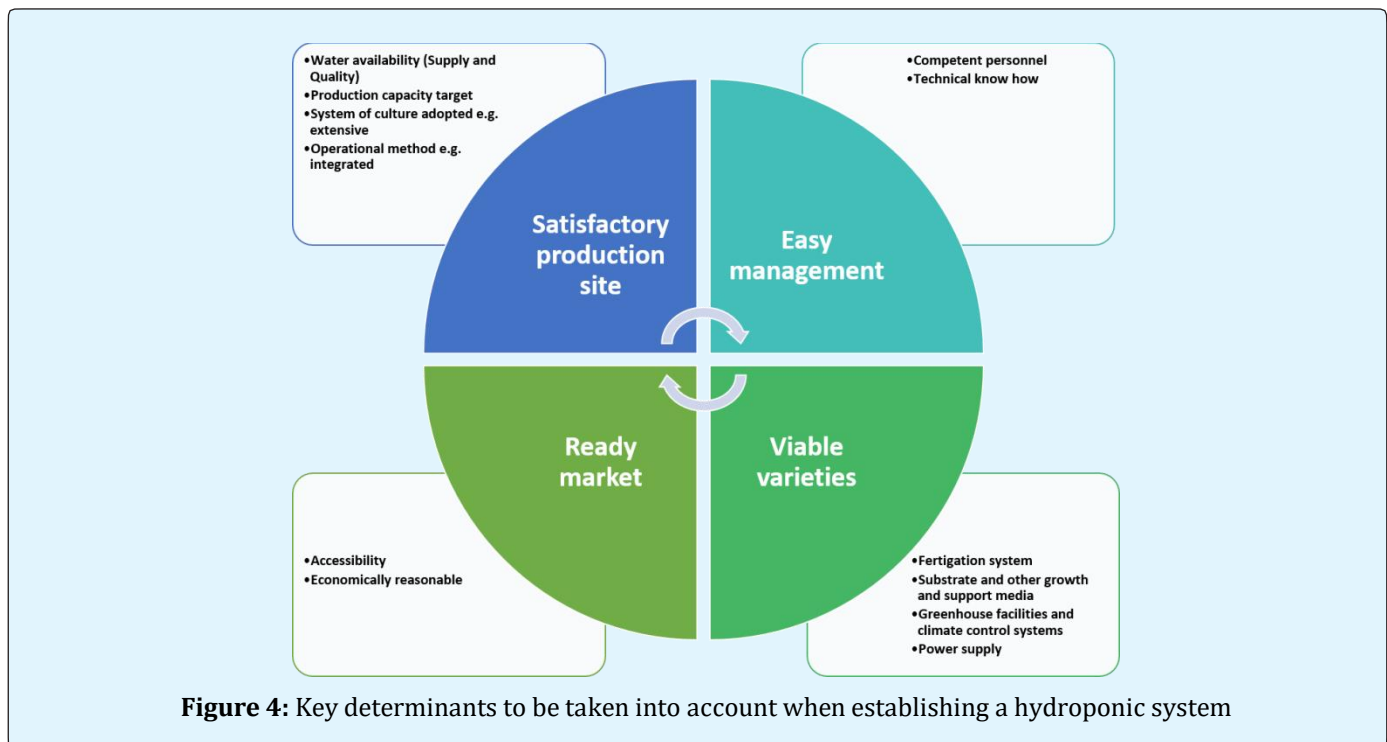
•Water availability (Supply and Quality)
•Production capacity target
•System of culture adopted e.g. extensive
•Operational method e.g. integrated

•Competent personnel
•Technical know how

Satisfactory production site

Easy management

Ready market

Viable varieties

•Accessibility
•Economically reasonable

•Fertigation system
•Substrate and other growth and support media
•Greenhouse facilities and climate control systems
•Power supply

**Figure 4:** Key determinants to be taken into account when establishing a hydroponic system